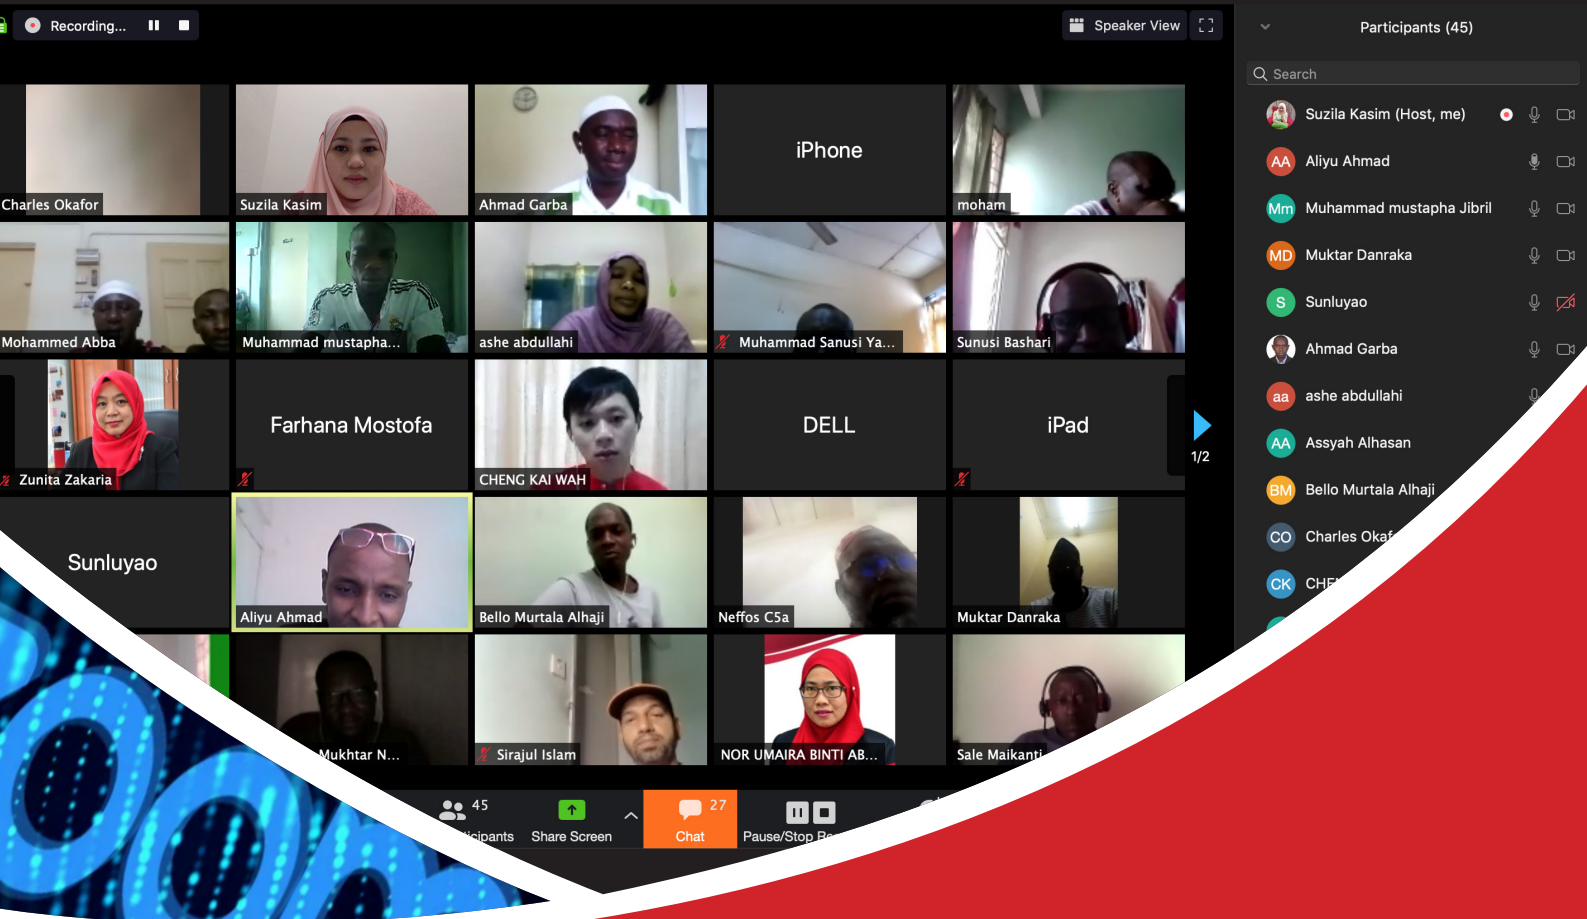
Recording...

Speaker View

Charles Okafor
Suzila Kasim
Ahmad Garba
iPhone
moham

Mohammed Abba
Muhammad mustapha...
ashe abdullahi
Muhammad Sanusi Ya...
Sunusi Bashari

Zunita Zakaria
Farhana Mostofa
CHENG KAI WAH
DELL
iPad

1/2

Sunluyao
Aliyu Ahmad
Bello Murtala Alhaji
Neffos C5a
Muktar Danraka

Mukhtar N...
Sirajul Islam
NOR UMAIRA BINTI AB...
Sale Maikanti

45
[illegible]icipants
Share Screen
27
Chat
Pause/Stop Re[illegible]

Participants (45)

Search

Suzila Kasim (Host, me)
AA Aliyu Ahmad
Mm Muhammad mustapha Jibril
MD Muktar Danraka
S Sunluyao
Ahmad Garba
aa ashe abdullahi
AA Assyah Alhasan
BM Bello Murtala Alhaji
CO Charles Okaf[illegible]
CK CHE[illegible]